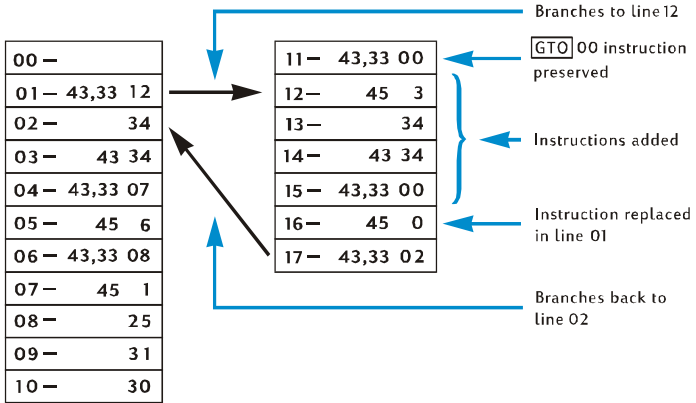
Branches to line 12

| 00 – |
|---|
| 01 – 43,33 12 |
| 02 – 34 |
| 03 – 43 34 |
| 04 – 43,33 07 |
| 05 – 45 6 |
| 06 – 43,33 08 |
| 07 – 45 1 |
| 08 – 25 |
| 09 – 31 |
| 10 – 30 |

| 11 – 43,33 00 |
|---|
| 12 – 45 3 |
| 13 – 34 |
| 14 – 43 34 |
| 15 – 43,33 00 |
| 16 – 45 0 |
| 17 – 43,33 02 |

GTO 00 instruction preserved

Instructions added

Instruction replaced in line 01

Branches back to line 02